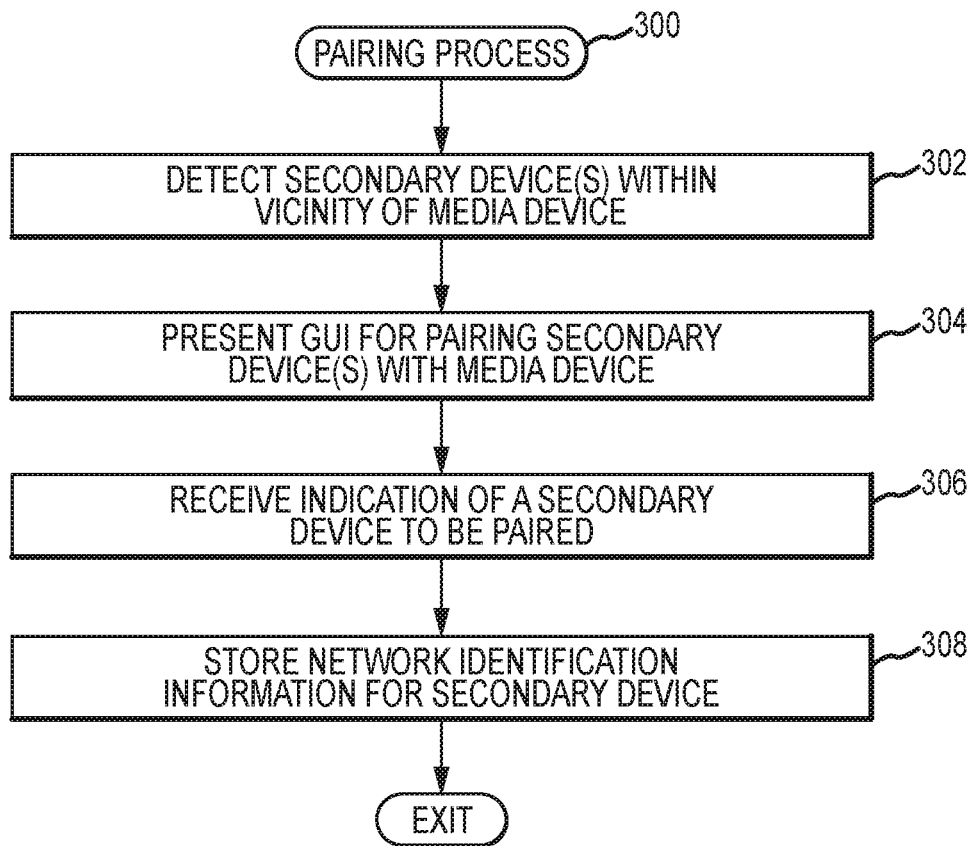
PAIRING PROCESS
300

DETECT SECONDARY DEVICE(S) WITHIN VICINITY OF MEDIA DEVICE
302

PRESENT GUI FOR PAIRING SECONDARY DEVICE(S) WITH MEDIA DEVICE
304

RECEIVE INDICATION OF A SECONDARY DEVICE TO BE PAIRED
306

STORE NETWORK IDENTIFICATION INFORMATION FOR SECONDARY DEVICE
308

EXIT